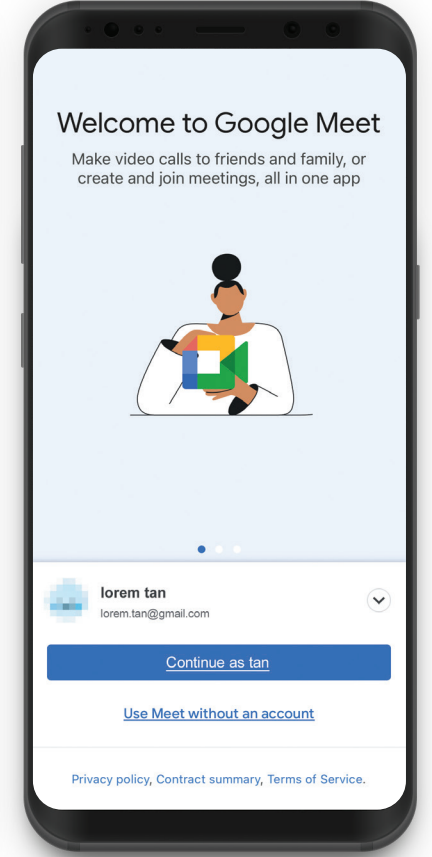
Welcome to Google Meet

Make video calls to friends and family, or create and join meetings, all in one app

lorem tan
lorem.tan@gmail.com

Continue as tan

Use Meet without an account

Privacy policy, Contract summary, Terms of Service.